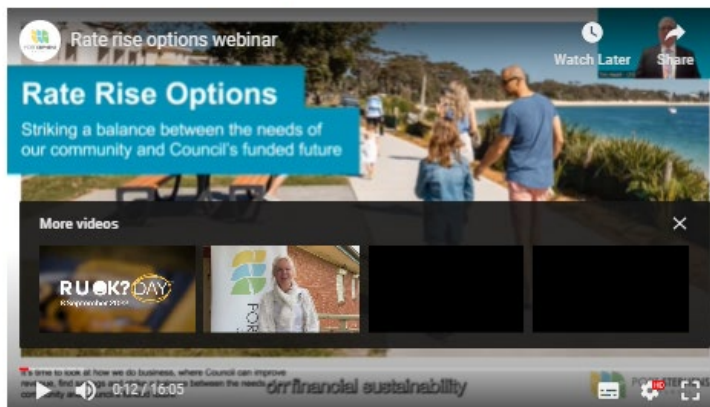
Rate rise options webinar

Watch Later

Share

Rate Rise Options

Striking a balance between the needs of our community and Council's funded future

More videos

R U OK? DAY

It's time to look at how we do business, where Council can improve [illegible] between the needs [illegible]

0:12 / 16:05

on financial sustainability

PORT STEPHENS